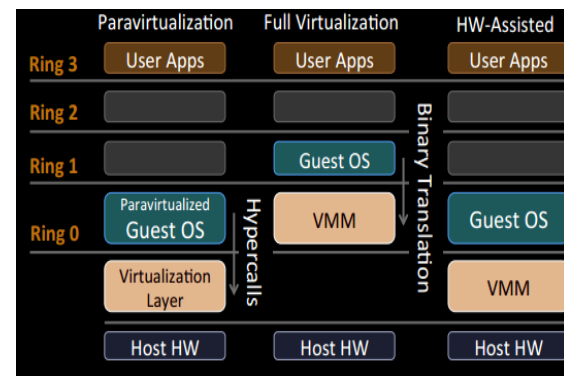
Paravirtualization
Full Virtualization
HW-Assisted

Ring 3
User Apps
User Apps
User Apps

Ring 2

Ring 1
Guest OS

Ring 0
Paravirtualized Guest OS
Hypercalls
VMM
Binary Translation
Guest OS

Virtualization Layer
VMM

Host HW
Host HW
Host HW